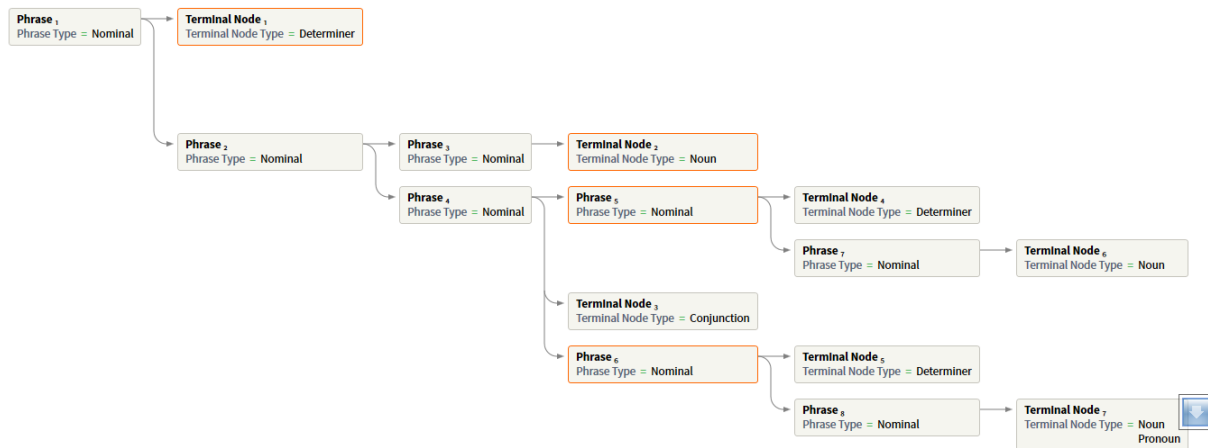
Phrase $_1$
Phrase Type = Nominal

Terminal Node $_1$
Terminal Node Type = Determiner

Phrase $_2$
Phrase Type = Nominal

Phrase $_3$
Phrase Type = Nominal

Terminal Node $_2$
Terminal Node Type = Noun

Phrase $_4$
Phrase Type = Nominal

Phrase $_5$
Phrase Type = Nominal

Terminal Node $_4$
Terminal Node Type = Determiner

Phrase $_7$
Phrase Type = Nominal

Terminal Node $_6$
Terminal Node Type = Noun

Terminal Node $_3$
Terminal Node Type = Conjunction

Phrase $_6$
Phrase Type = Nominal

Terminal Node $_5$
Terminal Node Type = Determiner

Phrase $_8$
Phrase Type = Nominal

Terminal Node $_7$
Terminal Node Type = Noun Pronoun